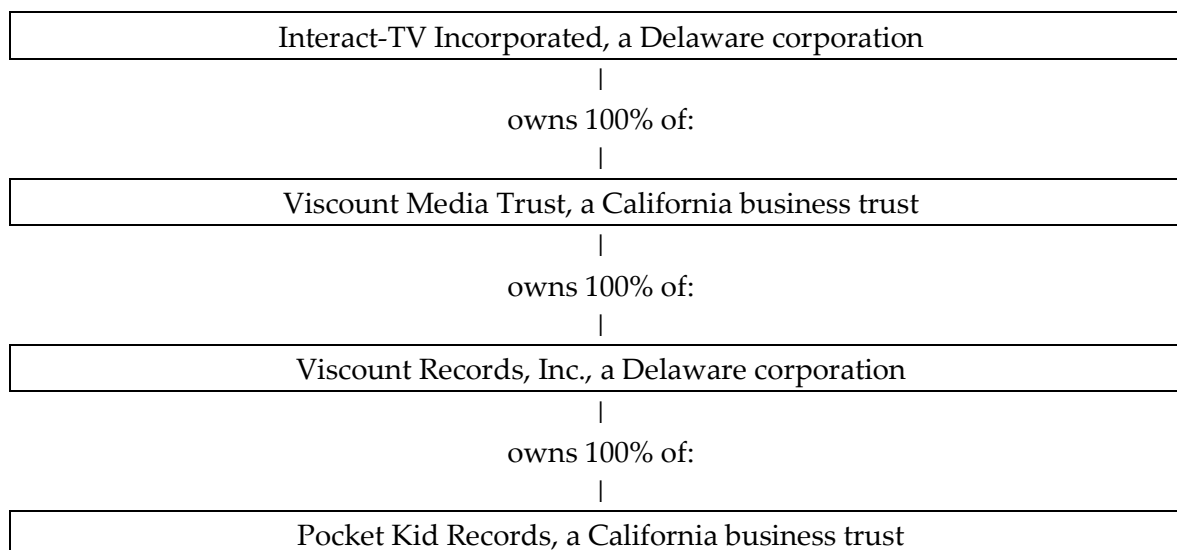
Interact-TV Incorporated, a Delaware corporation

|

owns 100% of:

|

Viscount Media Trust, a California business trust

|

owns 100% of:

|

Viscount Records, Inc., a Delaware corporation

|

owns 100% of:

|

Pocket Kid Records, a California business trust